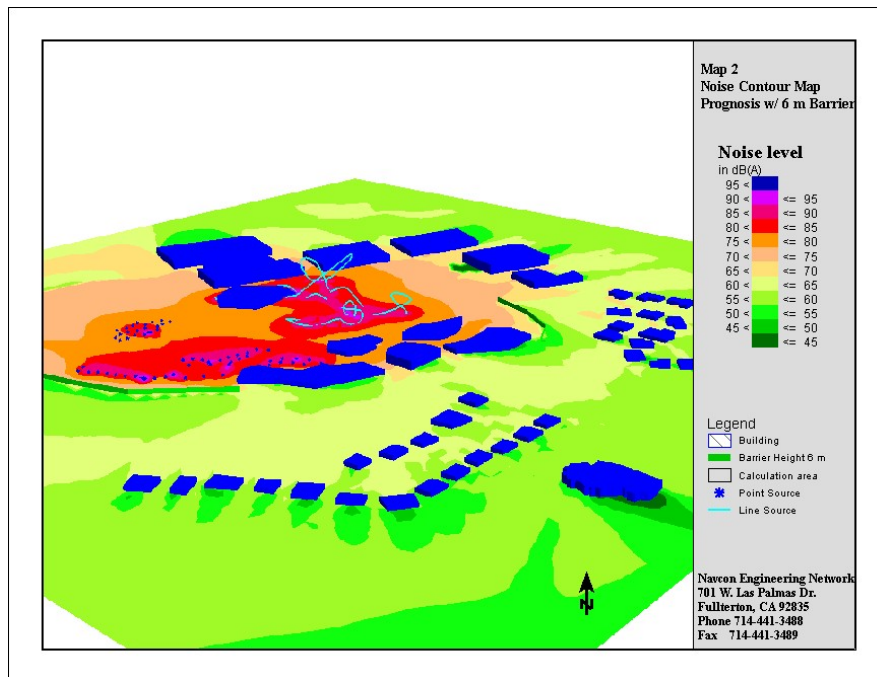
Map 2
Noise Contour Map
Prognosis w/ 6 m Barrier

Noise level
in dB(A)

| | |
|---|---|
| 95 < | |
| 90 < | <= 95 |
| 85 < | <= 90 |
| 80 < | <= 85 |
| 75 < | <= 80 |
| 70 < | <= 75 |
| 65 < | <= 70 |
| 60 < | <= 65 |
| 55 < | <= 60 |
| 50 < | <= 55 |
| 45 < | <= 50 |
| | <= 45 |

Legend
Building
Barrier Height 6 m
Calculation area
Point Source
Line Source

N

Navcon Engineering Network
701 W. Las Palmas Dr.
Fullterton, CA 92835
Phone 714-441-3488
Fax 714-441-3489